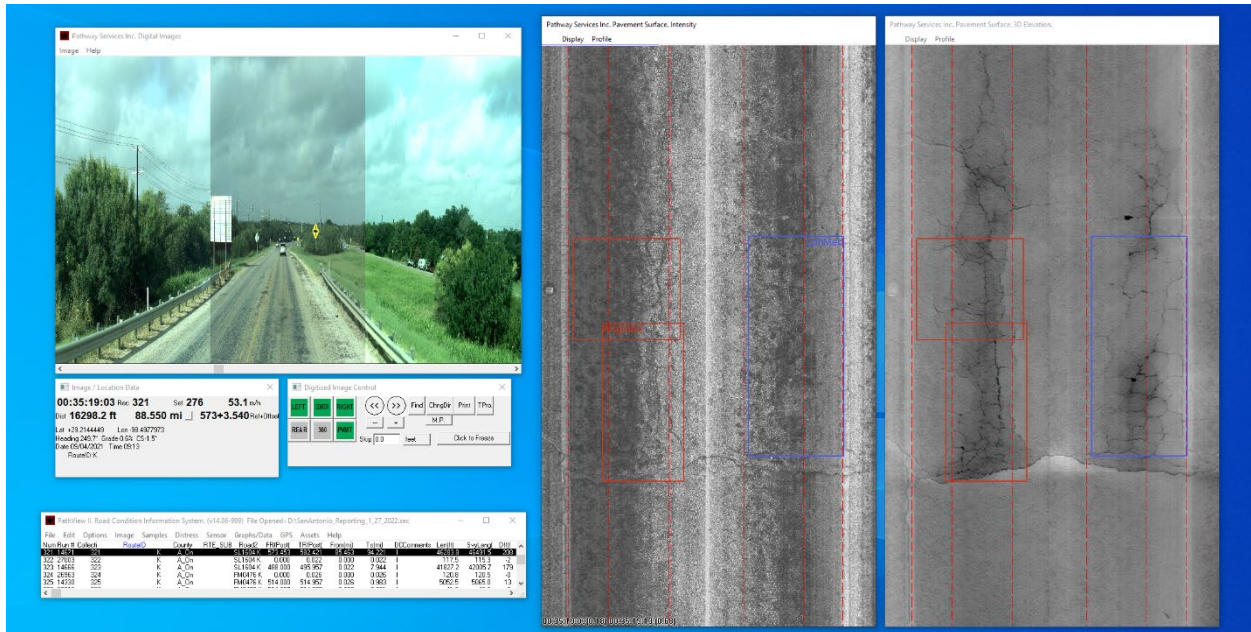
Pathway Services Inc. Digital Images
Image Help

Image / Location Data
00:35:19:03 Rec 321 Set 276 53.1 km/h
Dist 16298.2 ft 88.550 mi 573+3.540 Ref+Offset
Lat +29.2144449 Lon -98.4927973
Heading 249.7° Grade 0.6% CS-1.5°
Date 05/04/2021 Time 09:13
RouteID K

Digitized Image Control
LEFT DASH RIGHT << >> Find ChngDir Print TPro
REAR 360 PVMT -- + M.P.
Skip 0.0 feet Click to Freeze

PathView II. Road Conditions Information System. (v14.08-999) File Opened - D:\SanAntonio_Reporting_1_27_2022.sec
File Edit Options Image Samples Distress Sensor Graphs/Data GPS Assets Help
| Num | Run ft | CollectI | RouteID | County | RTE_SUB | RoadZ | FRRPost | TRRPost | From(mi) | To(mi) | DComments | Len(ft) | SvyLen(ft) | Diff |
|---|---|---|---|---|---|---|---|---|---|---|---|---|---|---|
| 321 | 14831 | 321 | | K | A_On | | SL1604 K | 577.451 | 580.421 | 85.483 | 94.22 | I | 46283.0 | 46431.5 | 208 |
| 322 | 27803 | 322 | | K | A_On | | SL1604 K | 0.000 | 0.022 | 0.000 | 0.022 | I | 112.5 | 115.3 | -2 |
| 323 | 14666 | 323 | | K | A_On | | SL1604 K | 488.000 | 495.957 | 0.022 | 7.944 | I | 41827.2 | 42005.7 | 179 |
| 324 | 26963 | 324 | | K | A_On | | FM0476 K | 0.000 | 0.026 | 0.000 | 0.026 | I | 120.8 | 120.5 | -0 |
| 325 | 14330 | 325 | | K | A_On | | FM0476 K | 514.000 | 514.957 | 0.026 | 0.983 | I | 5052.5 | 5065.0 | 13 |

Pathway Services Inc. Pavement Surface. Intensity
Display Profile
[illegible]
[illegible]
00:35:19:03 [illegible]

Pathway Services Inc. Pavement Surface. 3D Elevation.
Display Profile